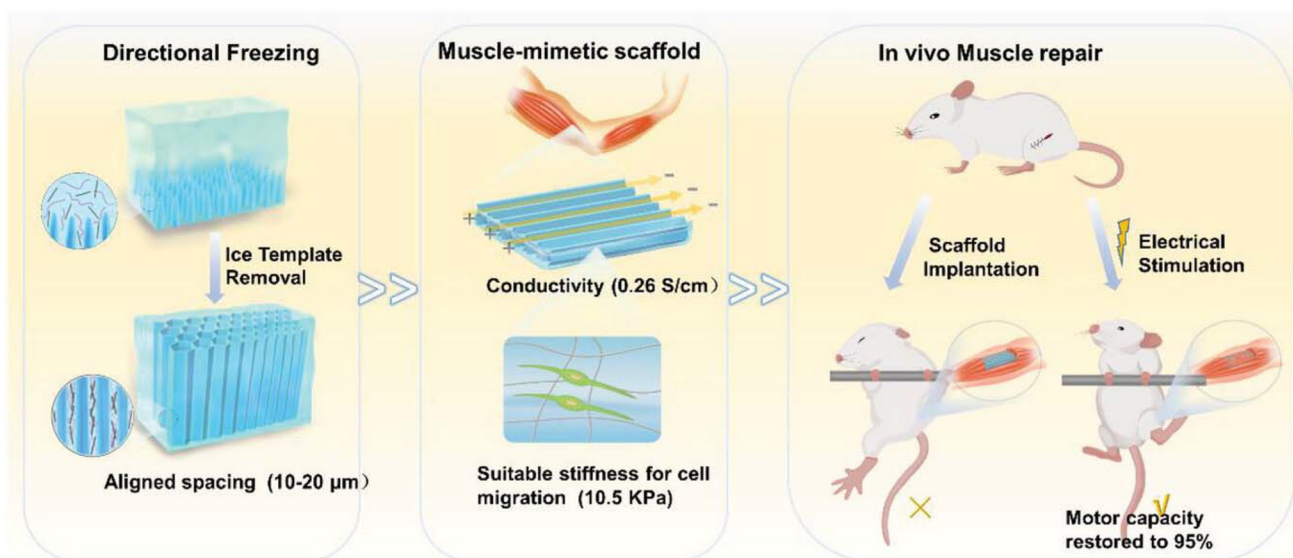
Directional Freezing

Ice Template Removal

Aligned spacing (10-20 μm)

Muscle-mimetic scaffold

Conductivity (0.26 S/cm)

Suitable stiffness for cell migration (10.5 KPa)

In vivo Muscle repair

Scaffold Implantation

Electrical Stimulation

×

√

Motor capacity restored to 95%